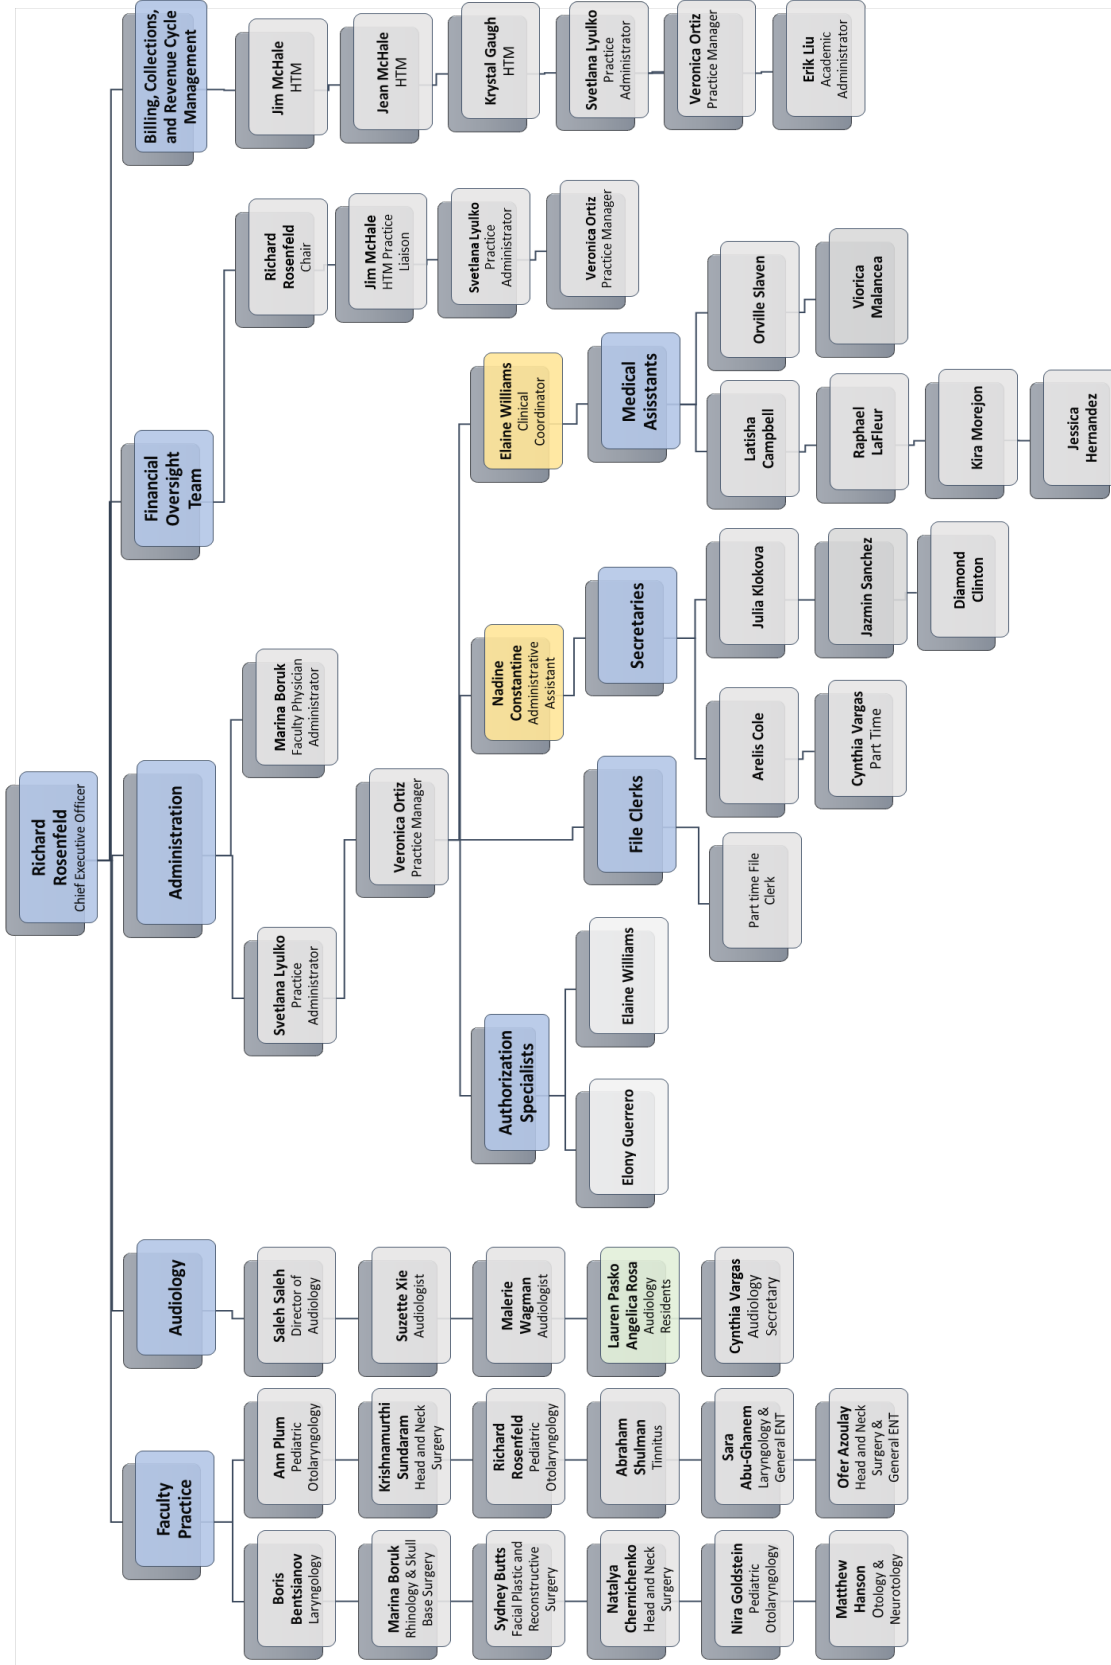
Richard Rosenfeld
Chief Executive Officer

Billing, Collections, and Revenue Cycle Management

Jim McHale
HTM

Jean McHale
HTM

Krystal Gaugh
HTM

Svetlana Lyulko
Practice Administrator

Veronica Ortiz
Practice Manager

Erik Liu
Academic Administrator

Financial Oversight Team

Richard Rosenfeld
Chair

Jim McHale
HTM Practice Liaison

Svetlana Lyulko
Practice Administrator

Veronica Ortiz
Practice Manager

Administration

Marina Boruk
Faculty Physician Administrator

Svetlana Lyulko
Practice Administrator

Veronica Ortiz
Practice Manager

Elaine Williams
Clinical Coordinator

Medical Asisstants

Orville Slaven

Viorica Malancea

Latisha Campbell

Raphael LaFleur

Kira Morejon

Jessica Hernandez

Nadine Constantine
Administrative Assistant

Secretaries

Julia Klokova

Jazmin Sanchez

Diamond Clinton

Arelis Cole

Cynthia Vargas
Part Time

File Clerks

Part time File Clerk

Authorization Specialists

Elaine Williams

Elony Guerrero

Audiology

Saleh Saleh
Director of Audiology

Suzette Xie
Audiologist

Malerie Wagman
Audiologist

Lauren Pasko
Angelica Rosa
Audiology Residents

Cynthia Vargas
Audiology Secretary

Faculty Practice

Ann Plum
Pediatric Otolaryngology

Krishnamurthi Sundaram
Head and Neck Surgery

Richard Rosenfeld
Pediatric Otolaryngology

Abraham Shulman
Tinnitus

Sara Abu-Ghanem
Laryngology & General ENT

Ofer Azoulay
Head and Neck Surgery & General ENT

Boris Bentsianov
Laryngology

Marina Boruk
Rhinology & Skull Base Surgery

Sydney Butts
Facial Plastic and Reconstructive Surgery

Natalya Chernichenko
Head and Neck Surgery

Nira Goldstein
Pediatric Otolaryngology

Matthew Hanson
Otology & Neurotology